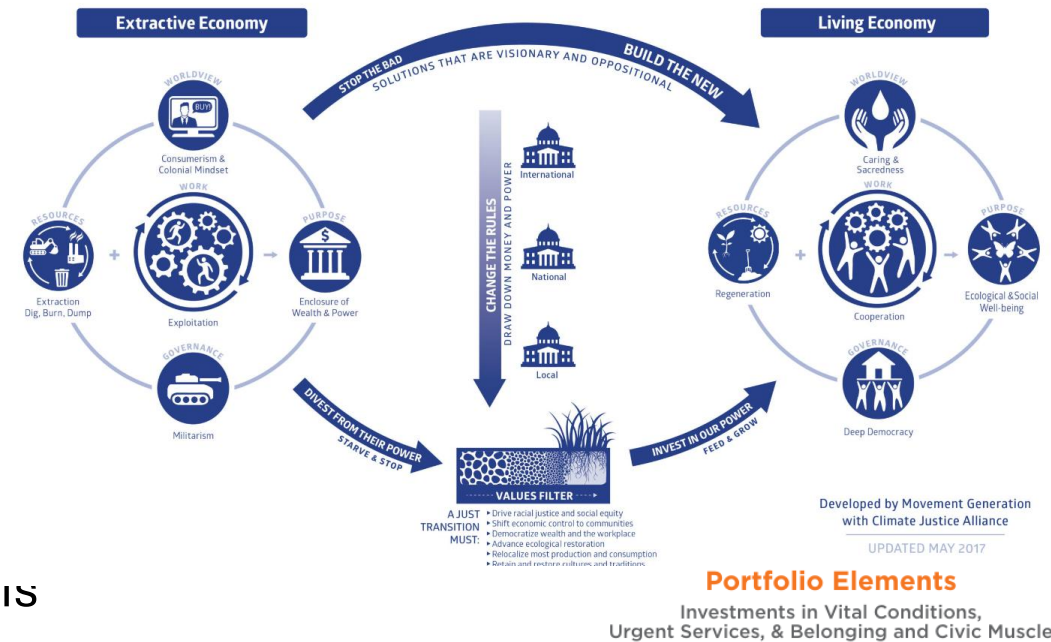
Extractive Economy

WORLDVIEW

BUY!

Consumerism & Colonial Mindset

WORK

RESOURCES

Extraction
Dig, Burn, Dump

Exploitation

PURPOSE

Enclosure of Wealth & Power

GOVERNANCE

Militarism

STOP THE BAD
SOLUTIONS THAT ARE VISIONARY AND OPPOSITIONAL
BUILD THE NEW

CHANGE THE RULES
DRAW DOWN MONEY AND POWER

International

National

Local

DIVEST FROM THEIR POWER
STARVE & STOP

INVEST IN OUR POWER
FEED & GROW

VALUES FILTER

A JUST TRANSITION MUST:
▸ Drive racial justice and social equity
▸ Shift economic control to communities
▸ Democratize wealth and the workplace
▸ Advance ecological restoration
▸ Relocalize most production and consumption
▸ Retain and restore cultures and traditions

Living Economy

WORLDVIEW

Caring & Sacredness

WORK

RESOURCES

Regeneration

Cooperation

PURPOSE

Ecological & Social Well-being

GOVERNANCE

Deep Democracy

Developed by Movement Generation with Climate Justice Alliance

UPDATED MAY 2017

IS

Portfolio Elements

Investments in Vital Conditions, Urgent Services, & Belonging and Civic Muscle